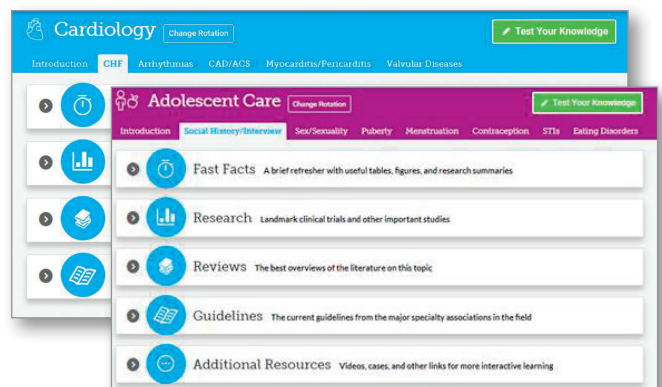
Cardiology Change Rotation

Test Your Knowledge

Introduction CHF Arrhythmias CAD/ACS Myocarditis/Pericarditis Valvular Diseases

Adolescent Care Change Rotation

Test Your Knowledge

Introduction Social History/Interview Sex/Sexuality Puberty Menstruation Contraception STIs Eating Disorders

Fast Facts A brief refresher with useful tables, figures, and research summaries

Research Landmark clinical trials and other important studies

Reviews The best overviews of the literature on this topic

Guidelines The current guidelines from the major specialty associations in the field

Additional Resources Videos, cases, and other links for more interactive learning